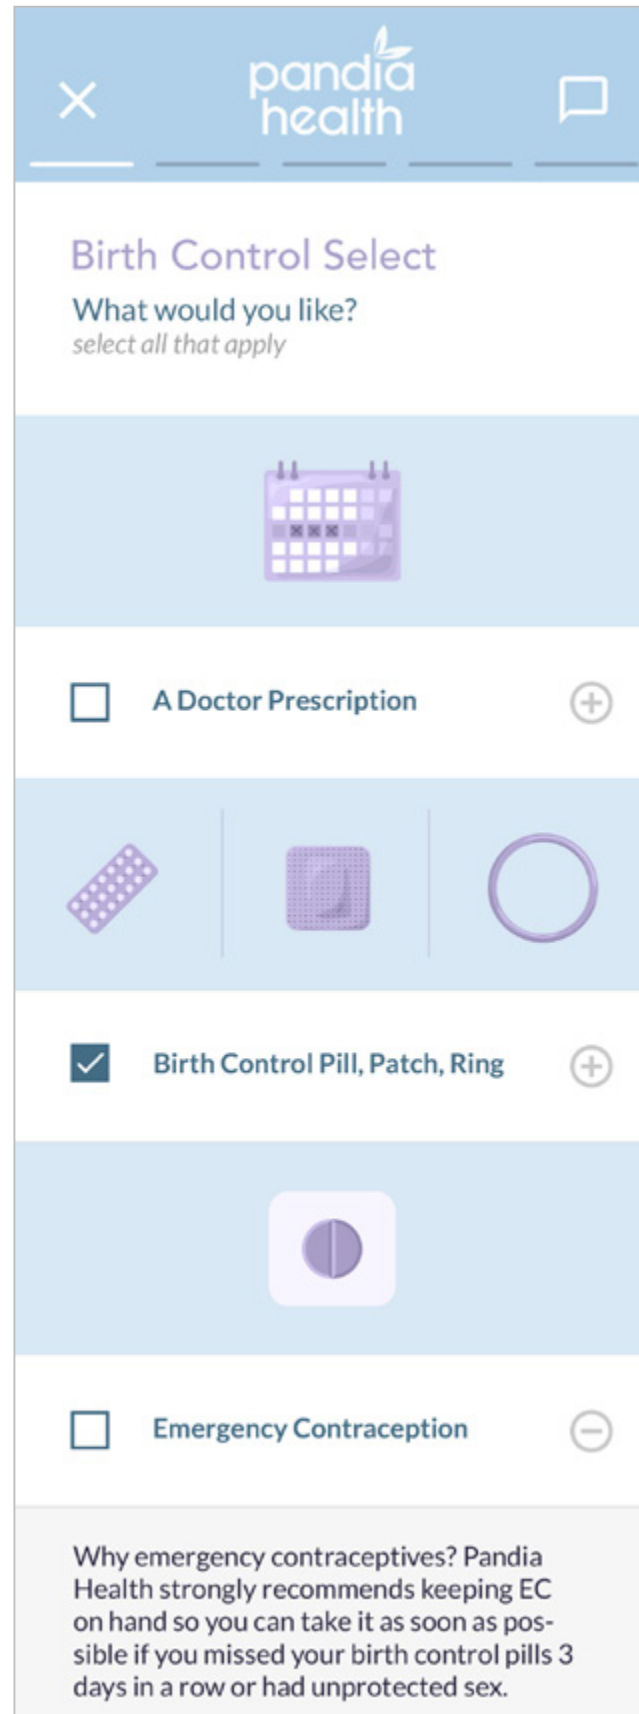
pandia health

Birth Control Select

What would you like?

select all that apply

A Doctor Prescription

Birth Control Pill, Patch, Ring

Emergency Contraception

Why emergency contraceptives? Pandia Health strongly recommends keeping EC on hand so you can take it as soon as possible if you missed your birth control pills 3 days in a row or had unprotected sex.